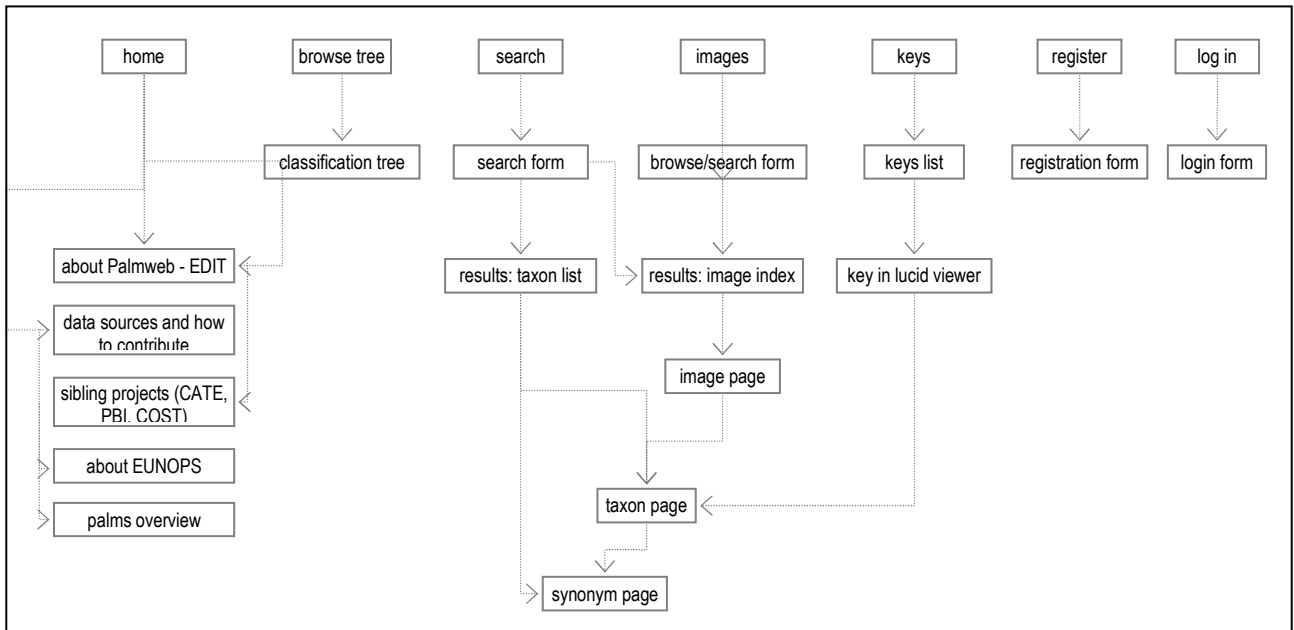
home

browse tree

search

images

keys

register

log in

classification tree

search form

browse/search form

keys list

registration form

login form

about Palmweb - EDIT

results: taxon list

results: image index

key in lucid viewer

data sources and how to contribute

image page

sibling projects (CATE, PBI, COST)

about EUNOPS

taxon page

palms overview

synonym page